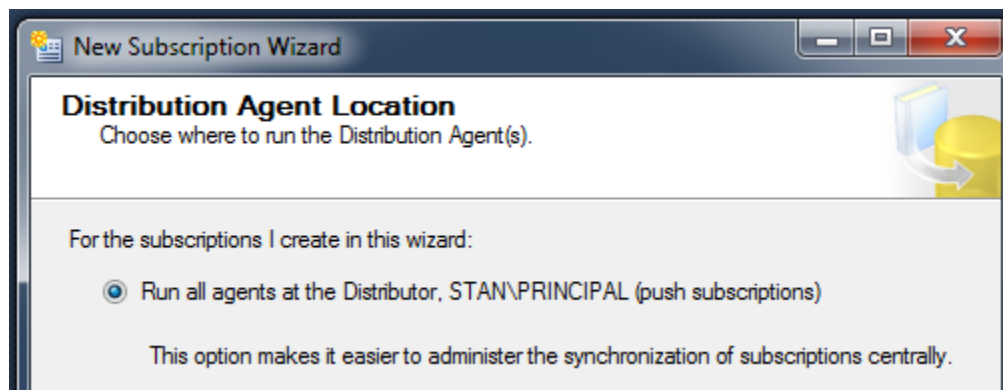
New Subscription Wizard

Distribution Agent Location
Choose where to run the Distribution Agent(s).

For the subscriptions I create in this wizard:

Run all agents at the Distributor, STAN\PRINCIPAL (push subscriptions)

This option makes it easier to administer the synchronization of subscriptions centrally.